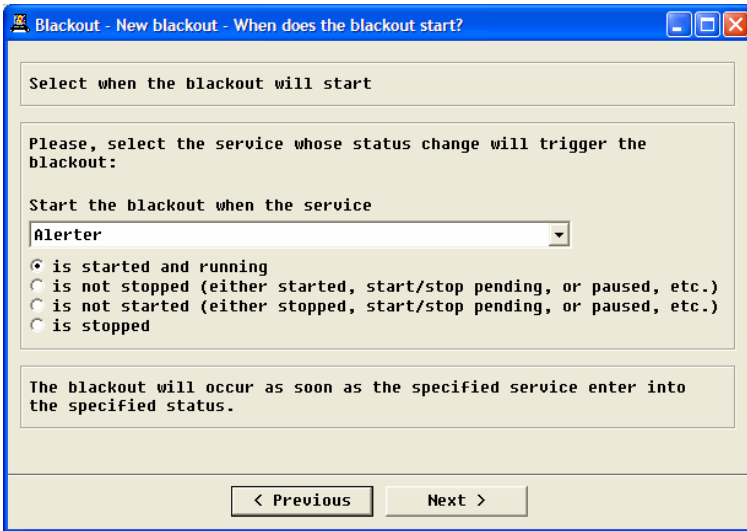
Blackout - New blackout - When does the blackout start?

Select when the blackout will start

Please, select the service whose status change will trigger the blackout:

Start the blackout when the service

Alerter

is started and running
is not stopped (either started, start/stop pending, or paused, etc.)
is not started (either stopped, start/stop pending, or paused, etc.)
is stopped

The blackout will occur as soon as the specified service enter into the specified status.

< Previous

Next >